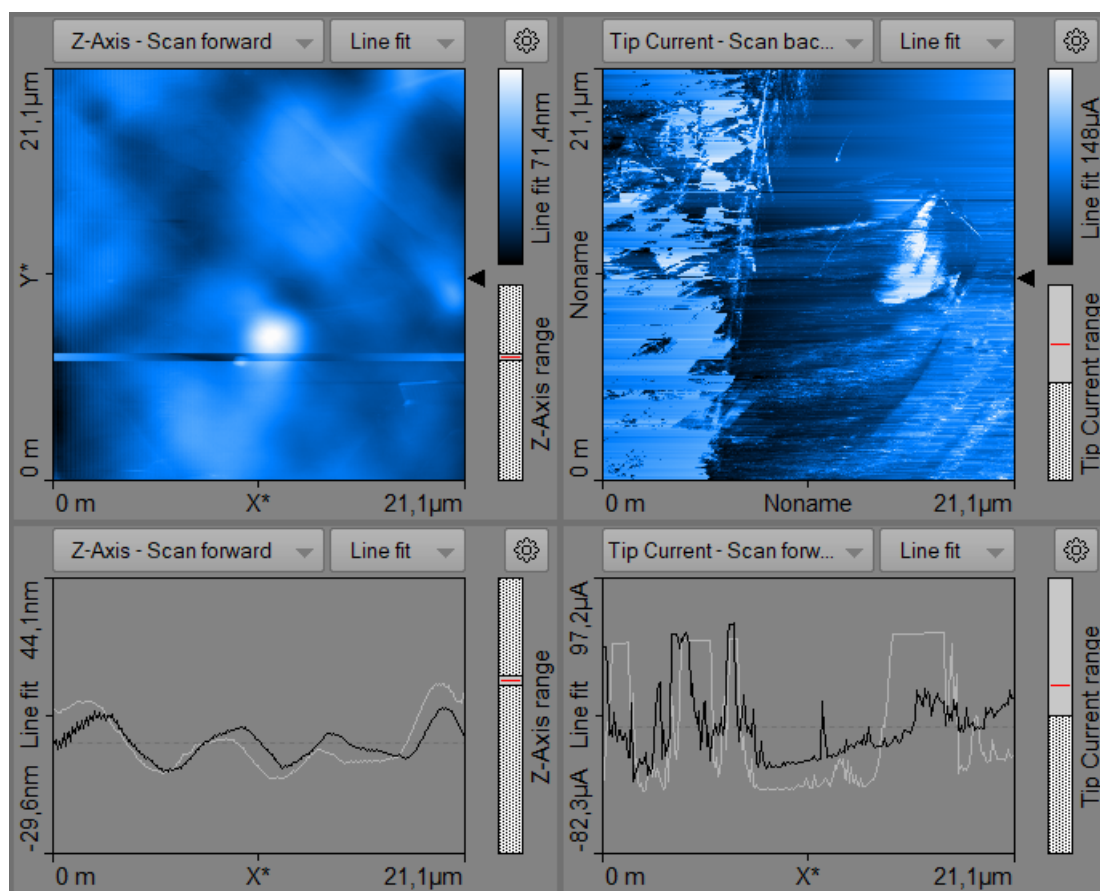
Z-Axis - Scan forward
Line fit
21,1µm
Y*
0 m
Line fit 71,4nm
Z-Axis range
0 m
X*
21,1µm

Tip Current - Scan bac...
Line fit
21,1µm
Noname
0 m
Line fit 148µA
Tip Current range
0 m
Noname
21,1µm

Z-Axis - Scan forward
Line fit
44,1nm
Line fit
-29,6nm
Z-Axis range
0 m
X*
21,1µm

Tip Current - Scan forw...
Line fit
97,2µA
Line fit
-82,3µA
Tip Current range
0 m
X*
21,1µm